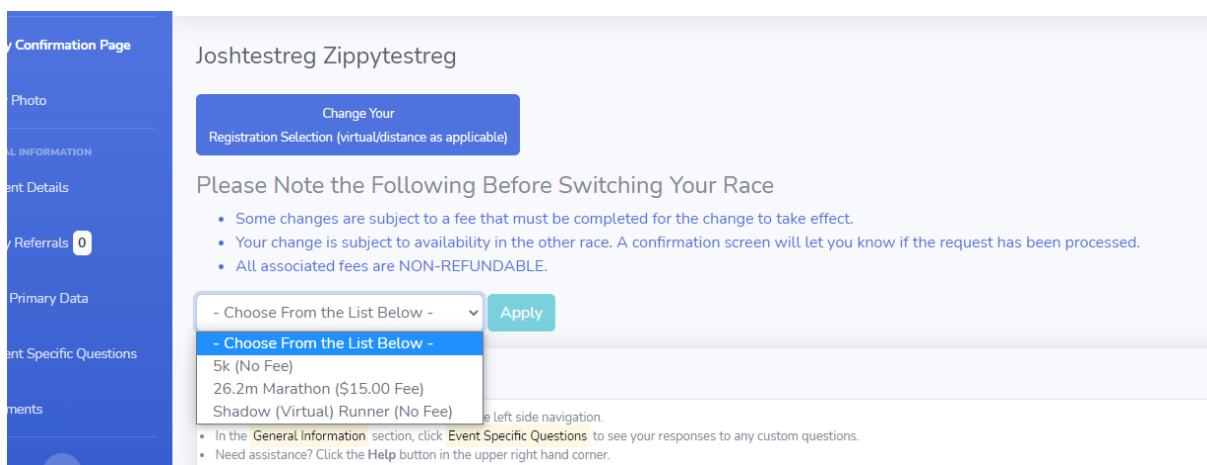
y Confirmation Page

Photo

AL INFORMATION

ent Details

y Referrals 0

Primary Data

ent Specific Questions

ments

Joshtestreg Zippytestreg

Change Your
Registration Selection (virtual/distance as applicable)

Please Note the Following Before Switching Your Race

- Some changes are subject to a fee that must be completed for the change to take effect.
- Your change is subject to availability in the other race. A confirmation screen will let you know if the request has been processed.
- All associated fees are NON-REFUNDABLE.

- Choose From the List Below -

Apply

- Choose From the List Below -
5k (No Fee)
26.2m Marathon ($15.00 Fee)
Shadow (Virtual) Runner (No Fee)

e left side navigation.

- In the General Information section, click Event Specific Questions to see your responses to any custom questions.
- Need assistance? Click the Help button in the upper right hand corner.